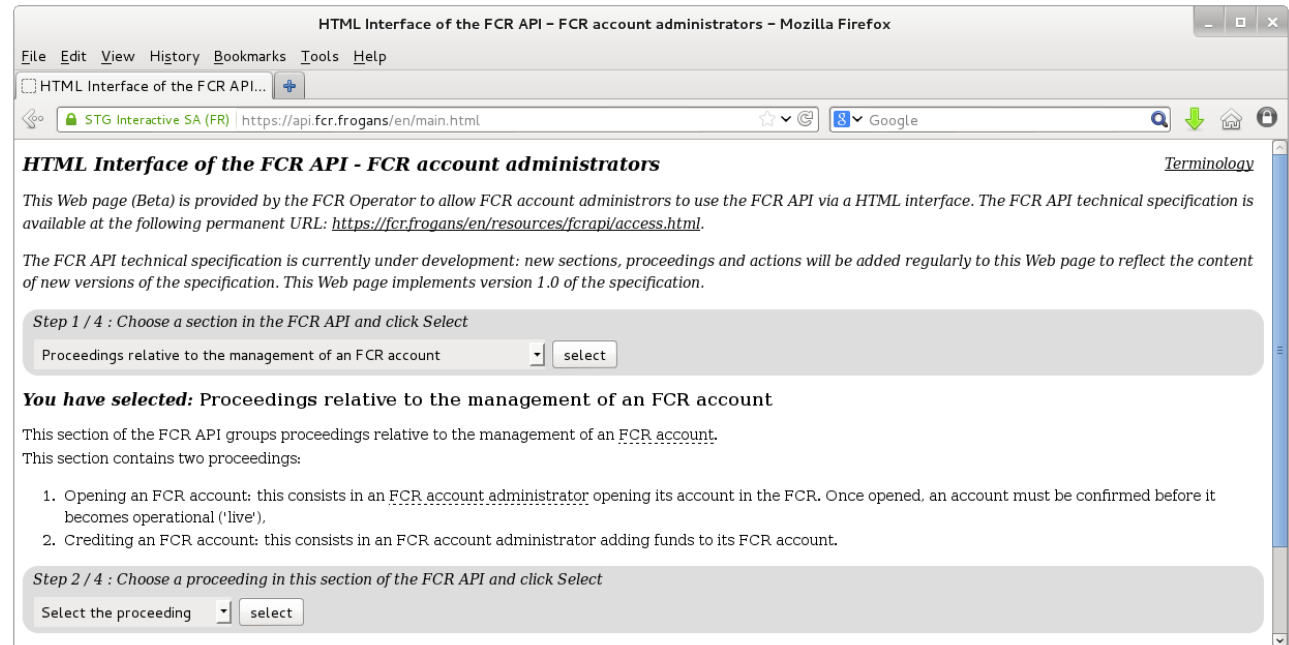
HTML Interface of the FCR API - FCR account administrators - Mozilla Firefox

File Edit View History Bookmarks Tools Help

HTML Interface of the FCR API...

STG Interactive SA (FR) https://api.fcr.frogans/en/main.html

Google

HTML Interface of the FCR API - FCR account administrators

Terminology

This Web page (Beta) is provided by the FCR Operator to allow FCR account administrors to use the FCR API via a HTML interface. The FCR API technical specification is available at the following permanent URL: https://fcr.frogans/en/resources/fcrapi/access.html.

The FCR API technical specification is currently under development: new sections, proceedings and actions will be added regularly to this Web page to reflect the content of new versions of the specification. This Web page implements version 1.0 of the specification.

Step 1 / 4 : Choose a section in the FCR API and click Select

Proceedings relative to the management of an FCR account

select

You have selected: Proceedings relative to the management of an FCR account

This section of the FCR API groups proceedings relative to the management of an FCR account.
This section contains two proceedings:

1. Opening an FCR account: this consists in an FCR account administrator opening its account in the FCR. Once opened, an account must be confirmed before it becomes operational ('live'),
2. Crediting an FCR account: this consists in an FCR account administrator adding funds to its FCR account.

Step 2 / 4 : Choose a proceeding in this section of the FCR API and click Select

Select the proceeding

select